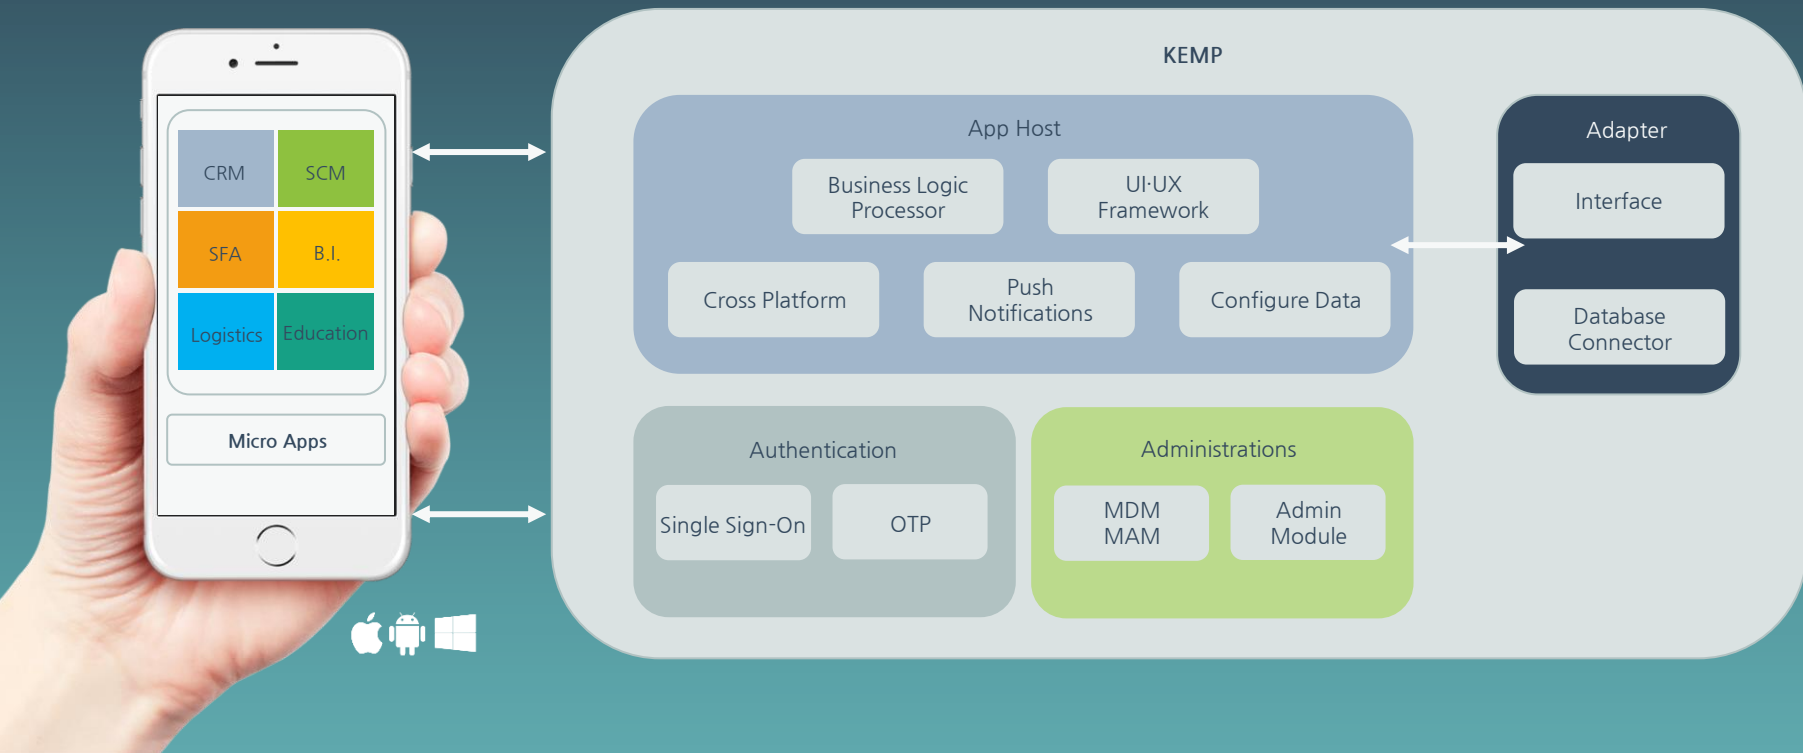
CRM
SCM
SFA
B.I.
Logistics
Education
Micro Apps

KEMP

App Host

Business Logic Processor

UI·UX Framework

Cross Platform

Push Notifications

Configure Data

Adapter

Interface

Database Connector

Authentication

Single Sign-On

OTP

Administrations

MDM MAM

Admin Module